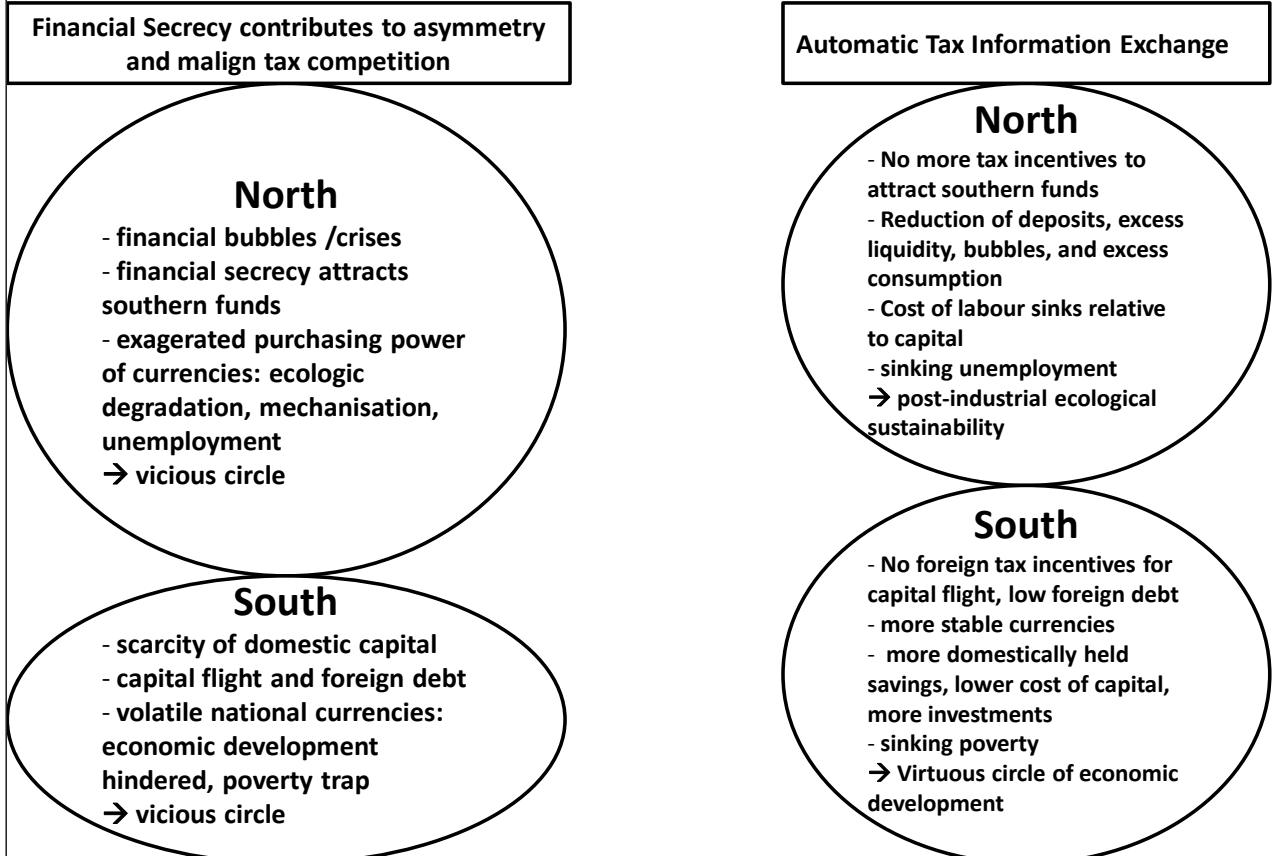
Financial Secrecy contributes to asymmetry and malign tax competition

North
- financial bubbles /crises
- financial secrecy attracts southern funds
- exagerated purchasing power of currencies: ecologic degradation, mechanisation, unemployment
→ vicious circle

South
- scarcity of domestic capital
- capital flight and foreign debt
- volatile national currencies: economic development hindered, poverty trap
→ vicious circle

Automatic Tax Information Exchange

North
- No more tax incentives to attract southern funds
- Reduction of deposits, excess liquidity, bubbles, and excess consumption
- Cost of labour sinks relative to capital
- sinking unemployment
→ post-industrial ecological sustainability

South
- No foreign tax incentives for capital flight, low foreign debt
- more stable currencies
- more domestically held savings, lower cost of capital, more investments
- sinking poverty
→ Virtuous circle of economic development